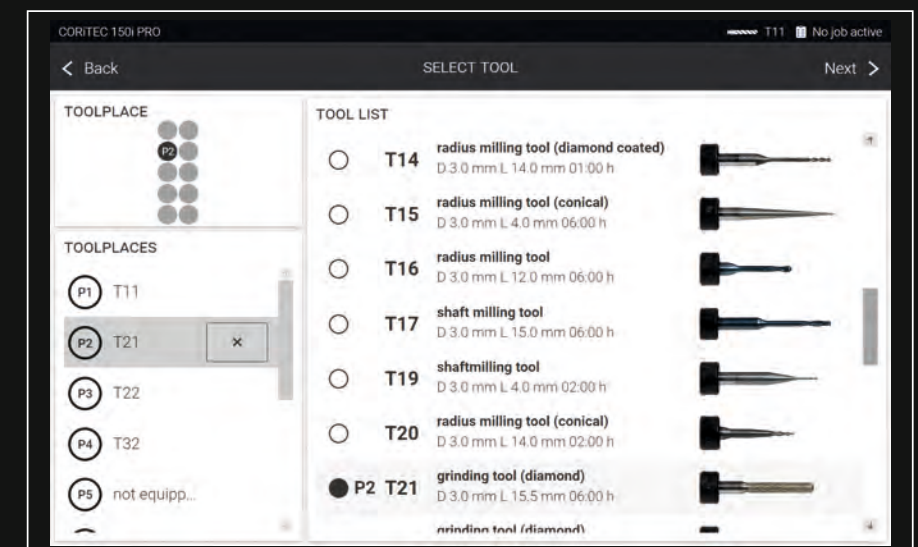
CORiTEC 150i PRO

T11 No job active

< Back

SELECT TOOL

Next >

TOOLPLACE

P2

TOOLPLACES

P1 T11

P2 T21 ×

P3 T22

P4 T32

P5 not equipp...

TOOL LIST

T14 radius milling tool (diamond coated)
D 3.0 mm L 14.0 mm 01:00 h

T15 radius milling tool (conical)
D 3.0 mm L 4.0 mm 06:00 h

T16 radius milling tool
D 3.0 mm L 12.0 mm 06:00 h

T17 shaft milling tool
D 3.0 mm L 15.0 mm 06:00 h

T19 shaftmilling tool
D 3.0 mm L 4.0 mm 02:00 h

T20 radius milling tool (conical)
D 3.0 mm L 14.0 mm 02:00 h

P2 T21 grinding tool (diamond)
D 3.0 mm L 15.5 mm 06:00 h

grinding tool (diamond)